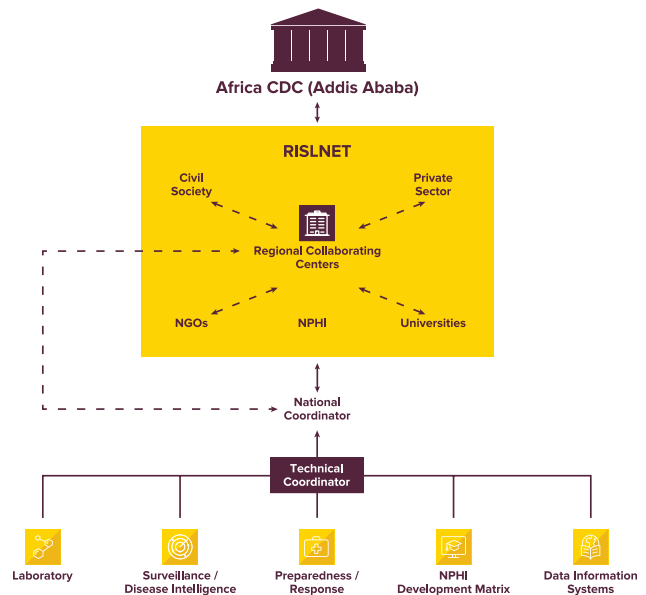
Africa CDC (Addis Ababa)

RISLNET

Civil Society

Private Sector

Regional Collaborating Centers

NGOs

NPHI

Universities

National Coordinator

Technical Coordinator

Laboratory

Surveillance / Disease Intelligence

Preparedness / Response

NPHI Development Matrix

Data Information Systems